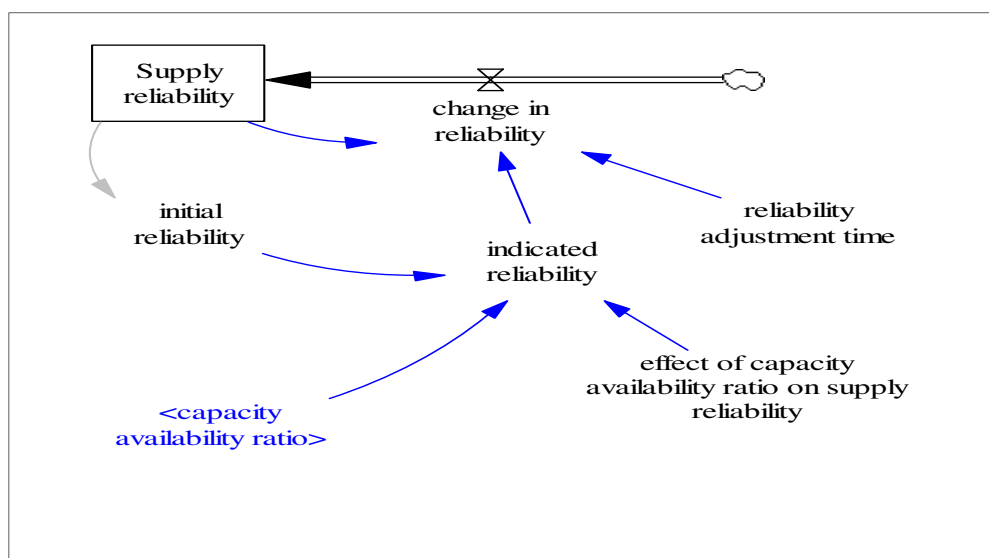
Supply reliability

change in reliability

initial reliability

indicated reliability

reliability adjustment time

effect of capacity availability ratio on supply reliability

<capacity availability ratio>